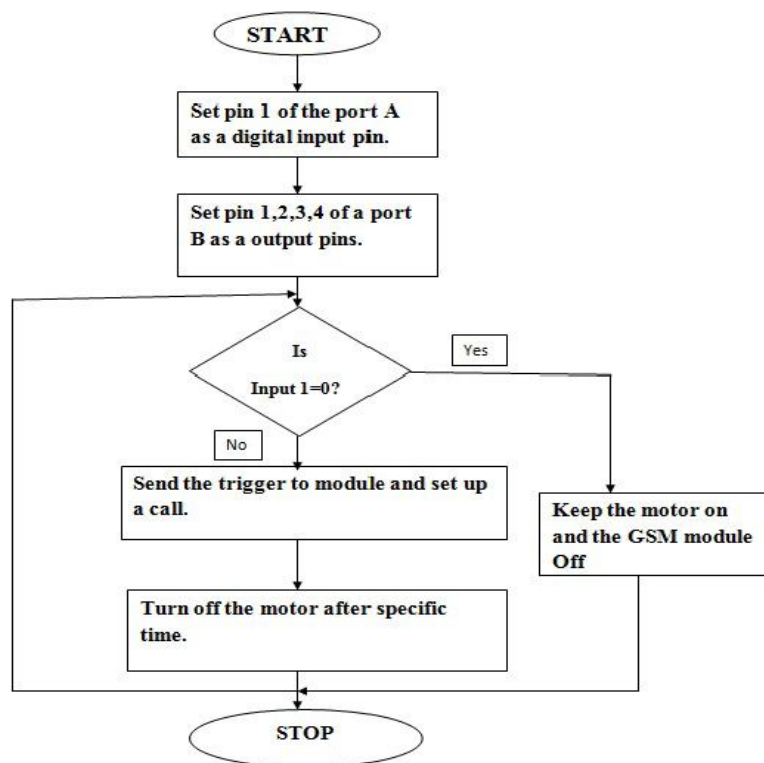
START

Set pin 1 of the port A as a digital input pin.

Set pin 1,2,3,4 of a port B as a output pins.

Is

Input 1=0?

Yes

No

Send the trigger to module and set up a call.

Keep the motor on and the GSM module Off

Turn off the motor after specific time.

STOP